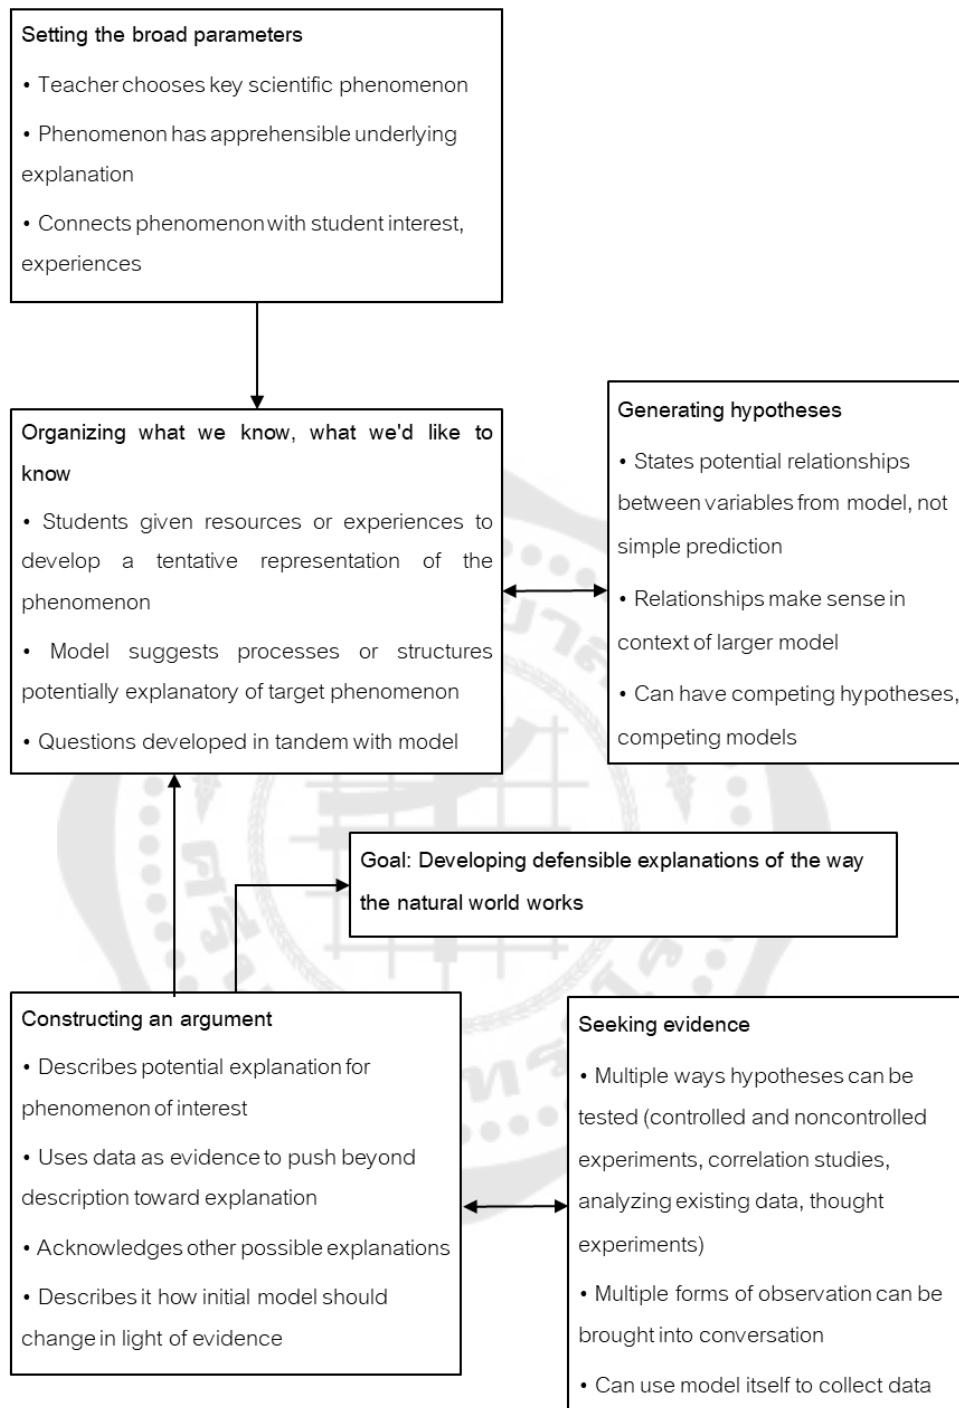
Setting the broad parameters

• Teacher chooses key scientific phenomenon

• Phenomenon has apprehensible underlying explanation

• Connects phenomenon with student interest, experiences

Organizing what we know, what we'd like to know

• Students given resources or experiences to develop a tentative representation of the phenomenon

• Model suggests processes or structures potentially explanatory of target phenomenon

• Questions developed in tandem with model

Generating hypotheses

• States potential relationships between variables from model, not simple prediction

• Relationships make sense in context of larger model

• Can have competing hypotheses, competing models

Goal: Developing defensible explanations of the way the natural world works

Constructing an argument

• Describes potential explanation for phenomenon of interest

• Uses data as evidence to push beyond description toward explanation

• Acknowledges other possible explanations

• Describes it how initial model should change in light of evidence

Seeking evidence

• Multiple ways hypotheses can be tested (controlled and noncontrolled experiments, correlation studies, analyzing existing data, thought experiments)

• Multiple forms of observation can be brought into conversation

• Can use model itself to collect data